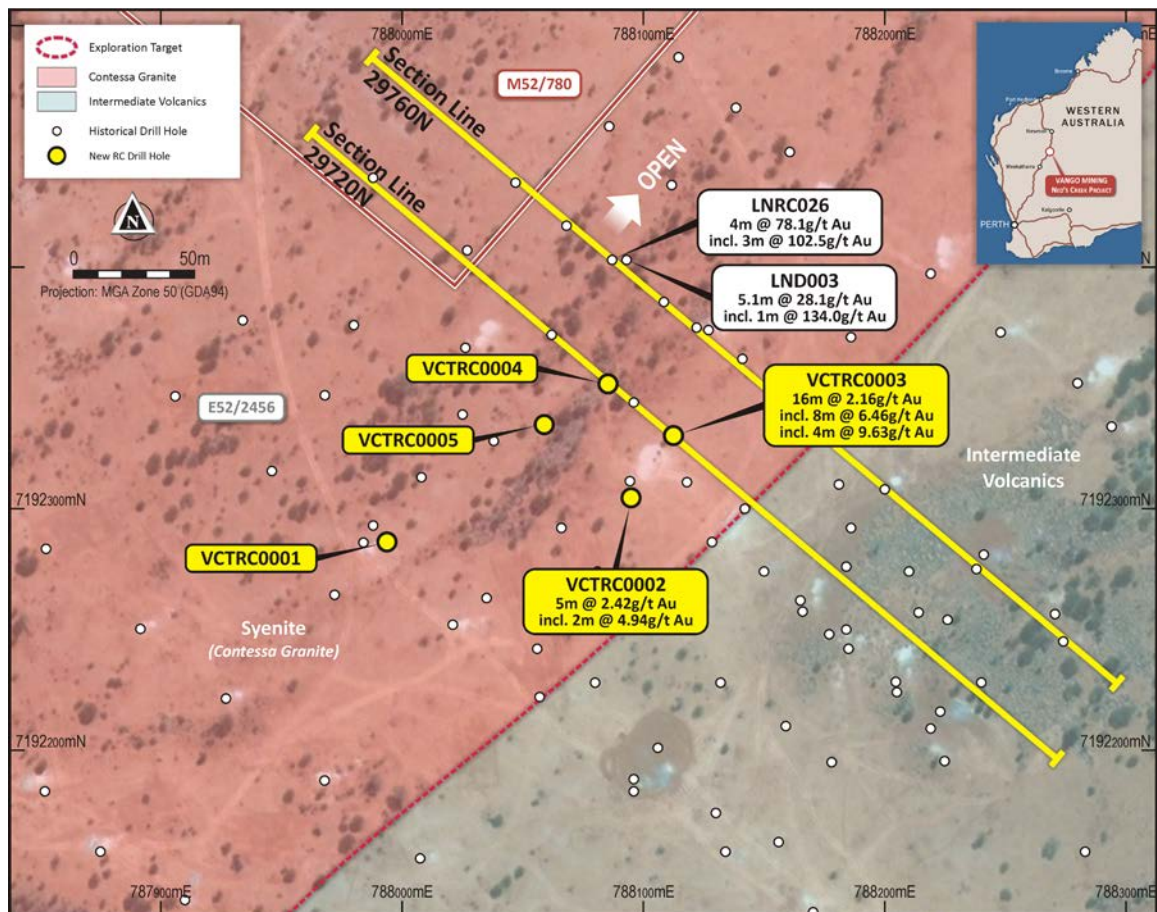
Exploration Target
Contessa Granite
Intermediate Volcanics
Historical Drill Hole
New RC Drill Hole

788000mE
788100mE
788200mE

Section Line 29760N
Section Line 29720N
M52/780
OPEN

WESTERN AUSTRALIA
VANGO MINING
NED'S CREEK PROJECT
PERTH

0 50m
Projection: MGA Zone 50 (GDA94)

LNRC026
4m @ 78.1g/t Au
incl. 3m @ 102.5g/t Au

LND003
5.1m @ 28.1g/t Au
incl. 1m @ 134.0g/t Au

VCTRC0004

E52/2456

VCTRC0005

VCTRC0003
16m @ 2.16g/t Au
incl. 8m @ 6.46g/t Au
incl. 4m @ 9.63g/t Au

Intermediate Volcanics

7192300mN
7192300mN

VCTRC0001

VCTRC0002
5m @ 2.42g/t Au
incl. 2m @ 4.94g/t Au

Syenite
(Contessa Granite)

7192200mN
7192200mN

787900mE
788000mE
788100mE
788200mE
788300mE